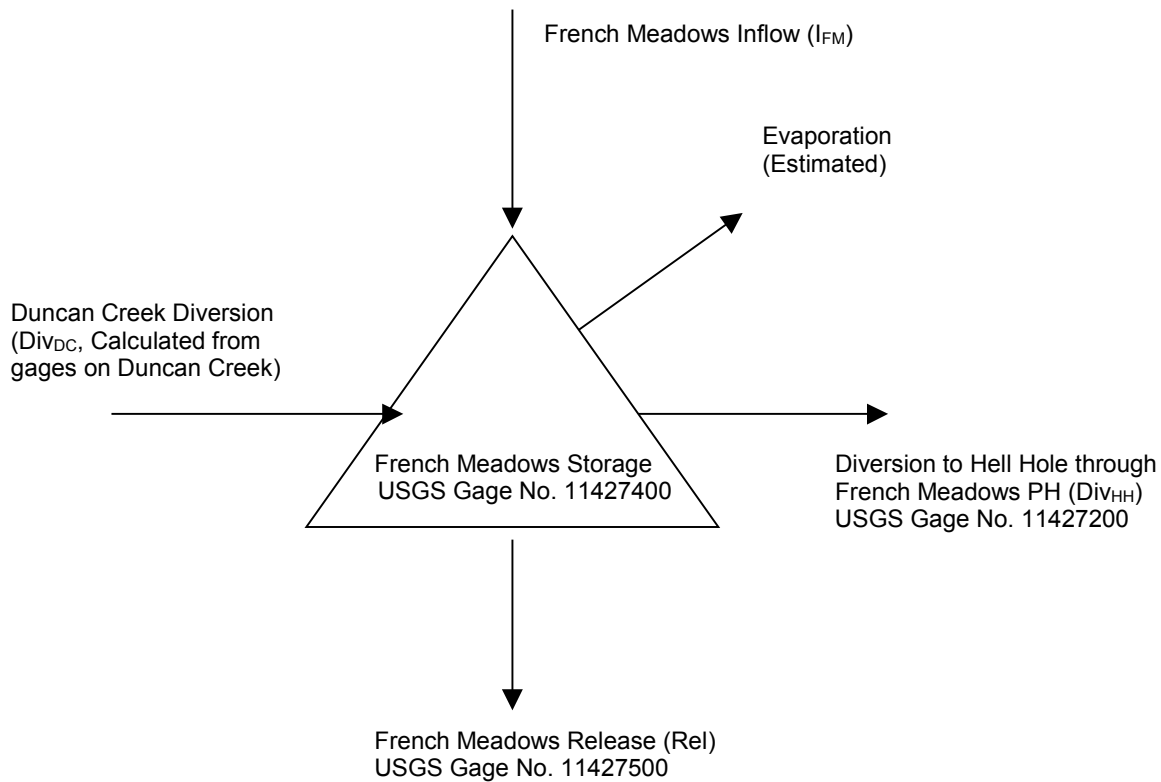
French Meadows Inflow ($I_{FM}$)

Evaporation (Estimated)

Duncan Creek Diversion ($Div_{DC}$, Calculated from gages on Duncan Creek)

French Meadows Storage USGS Gage No. 11427400

Diversion to Hell Hole through French Meadows PH ($Div_{HH}$) USGS Gage No. 11427200

French Meadows Release (Rel) USGS Gage No. 11427500